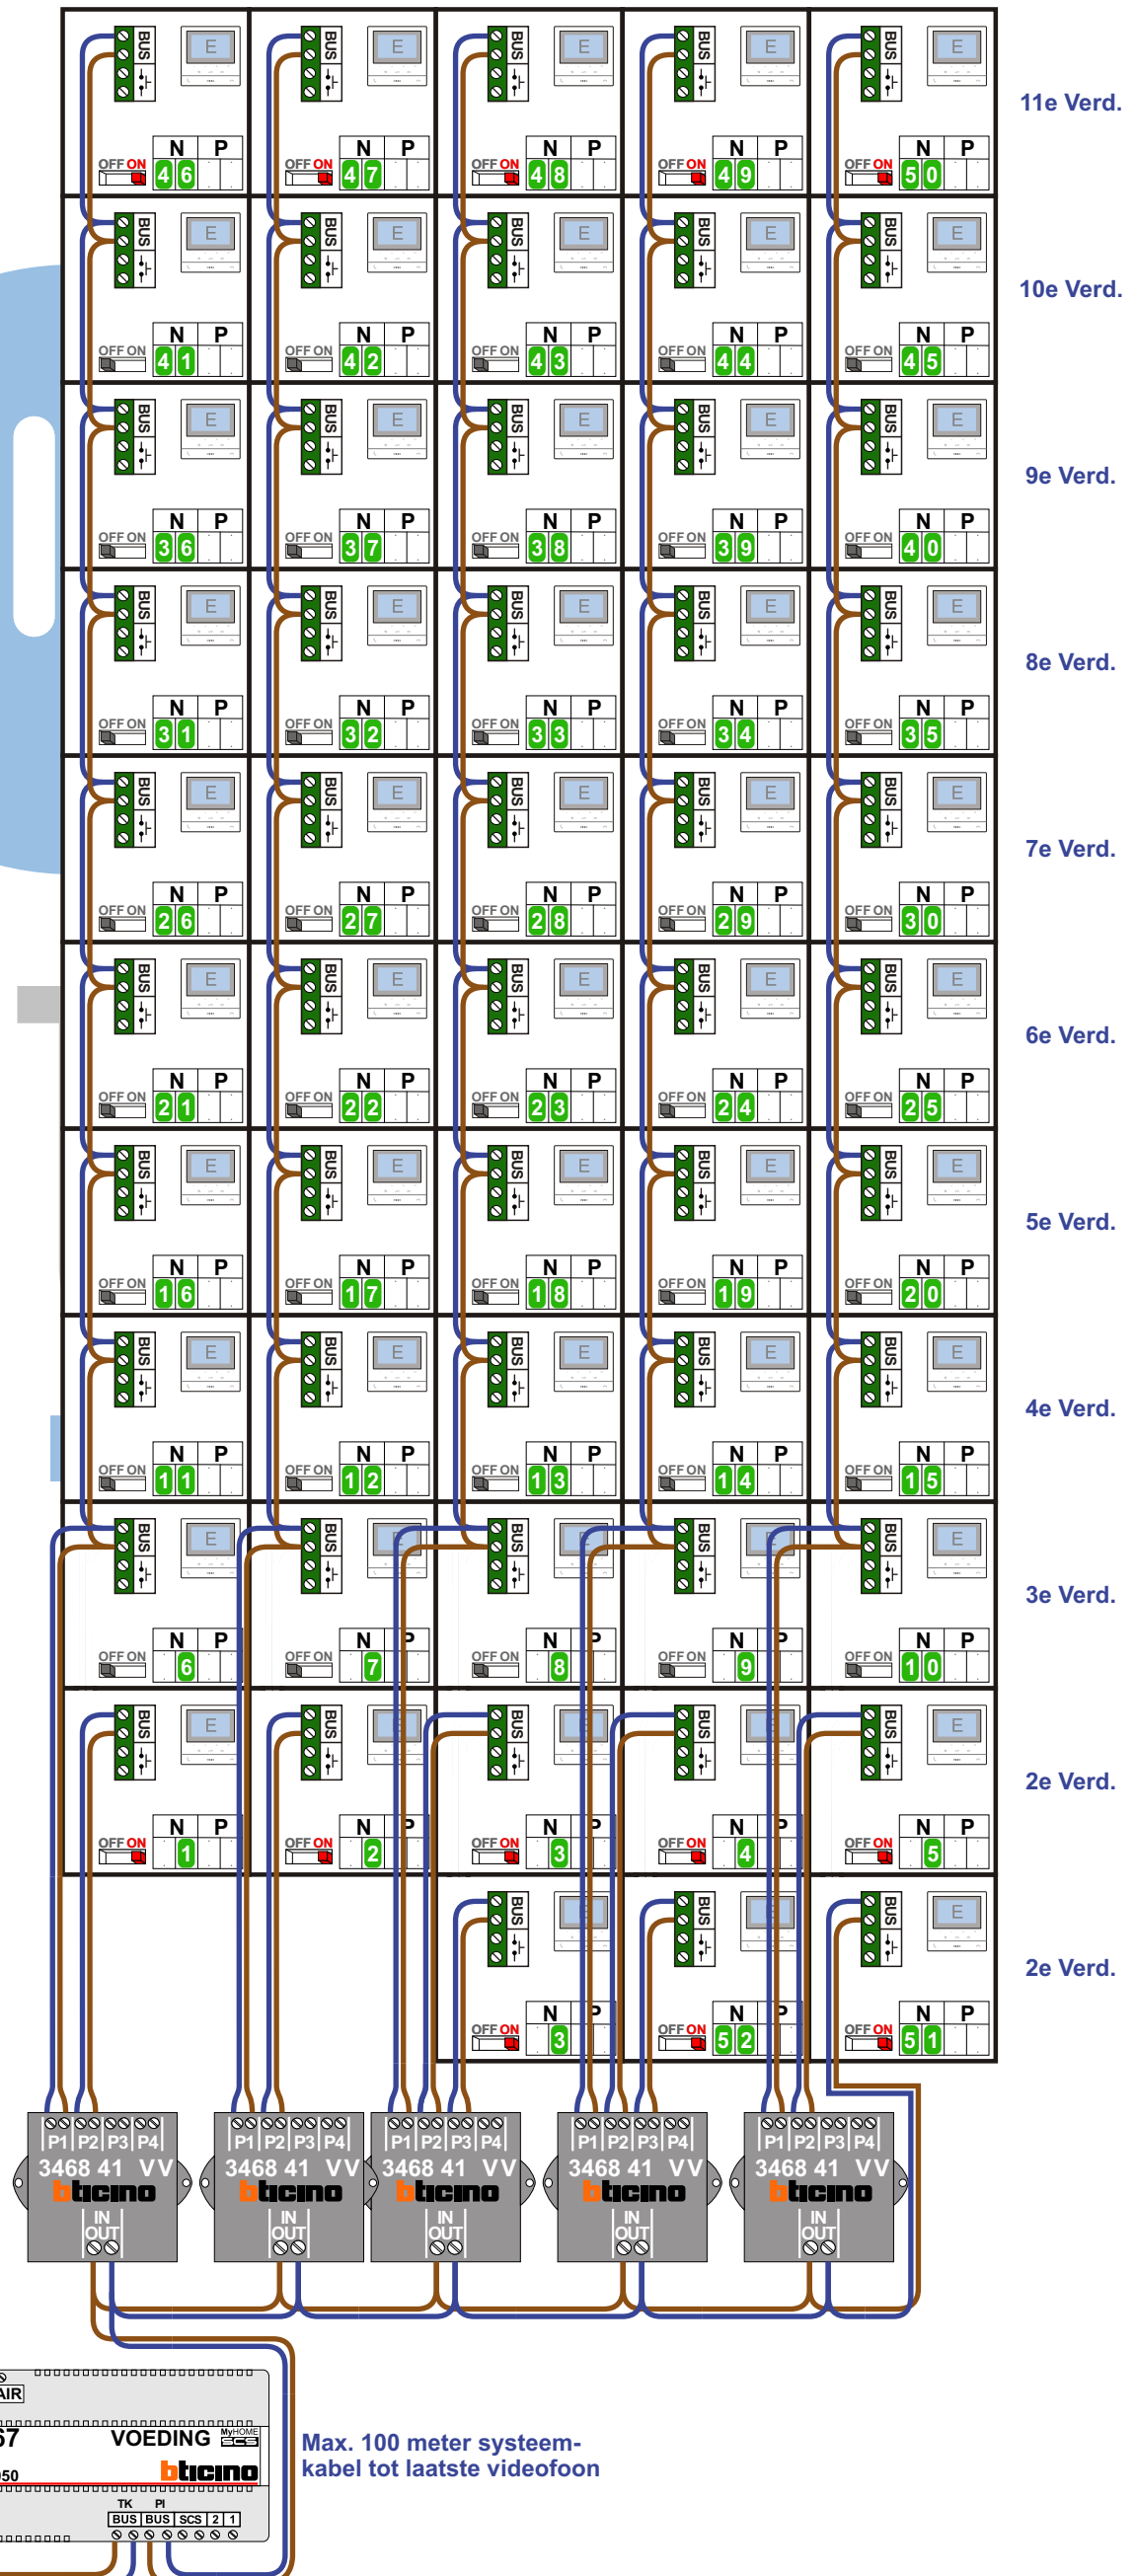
BUS E OFF ON N P 46
BUS E OFF ON N P 47
BUS E OFF ON N P 48
BUS E OFF ON N P 49
BUS E OFF ON N P 50
11e Verd.

BUS E OFF ON N P 41
BUS E OFF ON N P 42
BUS E OFF ON N P 43
BUS E OFF ON N P 44
BUS E OFF ON N P 45
10e Verd.

BUS E OFF ON N P 36
BUS E OFF ON N P 37
BUS E OFF ON N P 38
BUS E OFF ON N P 39
BUS E OFF ON N P 40
9e Verd.

BUS E OFF ON N P 31
BUS E OFF ON N P 32
BUS E OFF ON N P 33
BUS E OFF ON N P 34
BUS E OFF ON N P 35
8e Verd.

BUS E OFF ON N P 26
BUS E OFF ON N P 27
BUS E OFF ON N P 28
BUS E OFF ON N P 29
BUS E OFF ON N P 30
7e Verd.

BUS E OFF ON N P 21
BUS E OFF ON N P 22
BUS E OFF ON N P 23
BUS E OFF ON N P 24
BUS E OFF ON N P 25
6e Verd.

BUS E OFF ON N P 16
BUS E OFF ON N P 17
BUS E OFF ON N P 18
BUS E OFF ON N P 19
BUS E OFF ON N P 20
5e Verd.

BUS E OFF ON N P 11
BUS E OFF ON N P 12
BUS E OFF ON N P 13
BUS E OFF ON N P 14
BUS E OFF ON N P 15
4e Verd.

BUS E OFF ON N P 6
BUS E OFF ON N P 7
BUS E OFF ON N P 8
BUS E OFF ON N P 9
BUS E OFF ON N P 10
3e Verd.

BUS E OFF ON N P 1
BUS E OFF ON N P 2
BUS E OFF ON N P 3
BUS E OFF ON N P 4
BUS E OFF ON N P 5
2e Verd.

BUS E OFF ON N P 3
BUS E OFF ON N P 52
BUS E OFF ON N P 51
2e Verd.

P1 P2 P3 P4 3468 41 VV bticino IN OUT
P1 P2 P3 P4 3468 41 VV bticino IN OUT
P1 P2 P3 P4 3468 41 VV bticino IN OUT
P1 P2 P3 P4 3468 41 VV bticino IN OUT
P1 P2 P3 P4 3468 41 VV bticino IN OUT

AIR
67 VOEDING MyHOME SCS
50 bticino
TK PI
BUS BUS SCS 2 1

Max. 100 meter systeem-kabel tot laatste videofoon